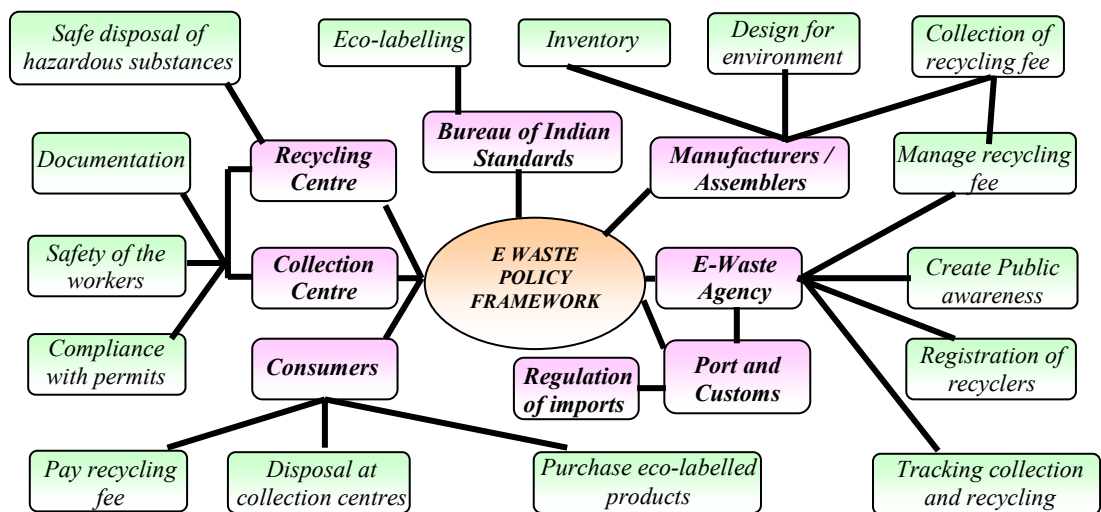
Safe disposal of hazardous substances

Eco-labelling

Inventory

Design for environment

Collection of recycling fee

Bureau of Indian Standards

Documentation

Recycling Centre

Manufacturers / Assemblers

Manage recycling fee

Safety of the workers

Collection Centre

E WASTE POLICY FRAMEWORK

E-Waste Agency

Create Public awareness

Compliance with permits

Consumers

Port and Customs

Regulation of imports

Registration of recyclers

Pay recycling fee

Disposal at collection centres

Purchase eco-labelled products

Tracking collection and recycling